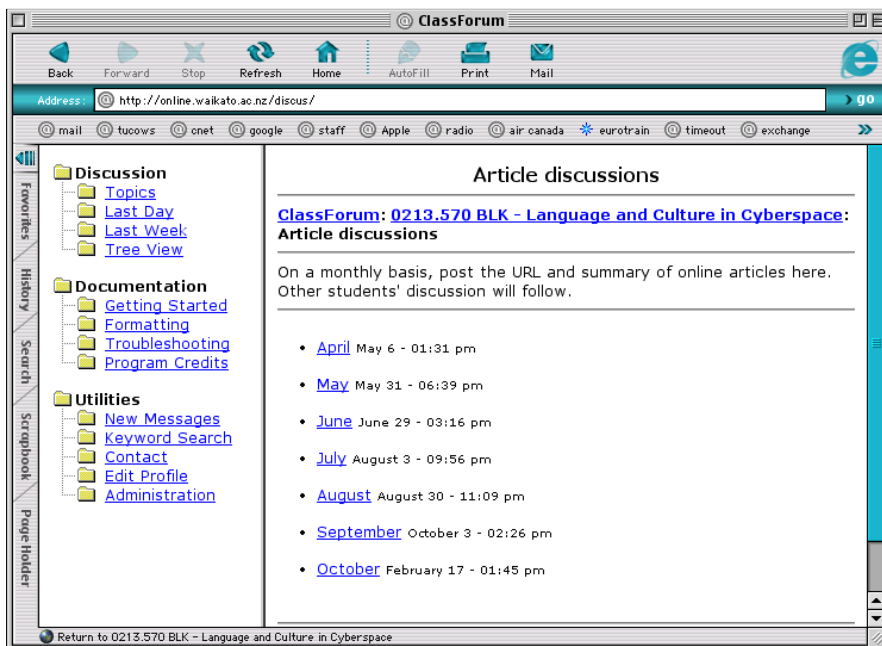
ClassForum

Back Forward Stop Refresh Home AutoFill Print Mail

Address: http://online.waikato.ac.nz/discus/ go

mail tucows cnet google staff Apple radio air canada eurotrain timeout exchange

Favorites History Search Scrapbook Page Holder

Discussion
Topics
Last Day
Last Week
Tree View

Documentation
Getting Started
Formatting
Troubleshooting
Program Credits

Utilities
New Messages
Keyword Search
Contact
Edit Profile
Administration

Article discussions

ClassForum: 0213.570 BLK - Language and Culture in Cyberspace: Article discussions

On a monthly basis, post the URL and summary of online articles here. Other students' discussion will follow.

- April May 6 - 01:31 pm
- May May 31 - 06:39 pm
- June June 29 - 03:16 pm
- July August 3 - 09:56 pm
- August August 30 - 11:09 pm
- September October 3 - 02:26 pm
- October February 17 - 01:45 pm

Return to 0213.570 BLK - Language and Culture in Cyberspace